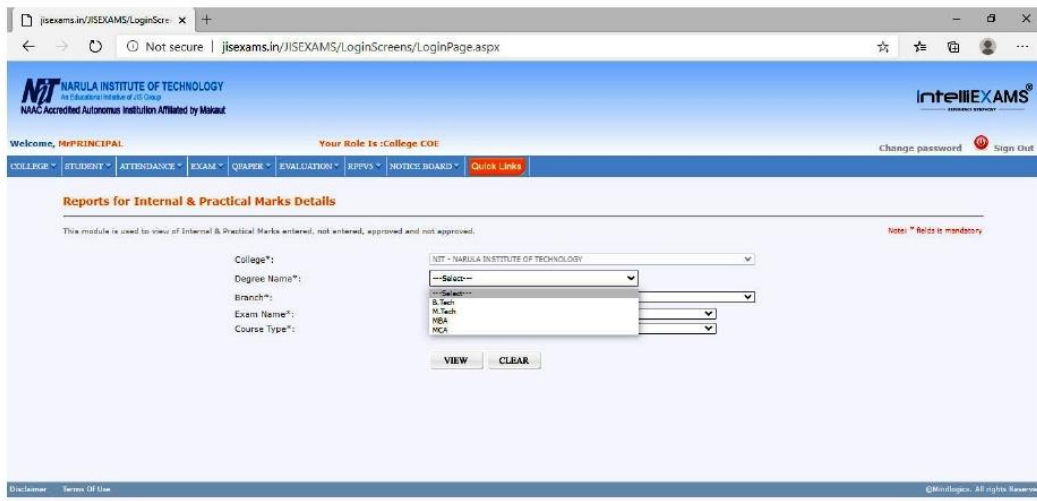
jisexams.in/JISEXAMS/LoginScre ×  +

Not secure | jisexams.in/JISEXAMS/LoginScreens/LoginPage.aspx

NIT NARULA INSTITUTE OF TECHNOLOGY
An Educational Initiative of JIS Group
NAAC Accredited Autonomous Institution Affiliated by Makaut

IntellEXAMS®

Welcome, MrPRINCIPAL
Your Role Is :College COE
Change password
Sign Out

COLLEGE ˅ | STUDENT ˅ | ATTENDANCE ˅ | EXAM ˅ | QPAPER ˅ | EVALUATION ˅ | RPPVS ˅ | NOTICE BOARD ˅ | Quick Links

Reports for Internal & Practical Marks Details

This module is used to view of Internal & Practical Marks entered, not entered, approved and not approved.

Note: * fields is mandatory

College*: NIT - NARULA INSTITUTE OF TECHNOLOGY
Degree Name*: ---Select---
Branch*:
Exam Name*:
Course Type*:

---Select---
B.Tech
M.Tech
MBA
MCA

VIEW
CLEAR

Disclaimer Terms Of Use

©Mindlogicx. All rights Reserve